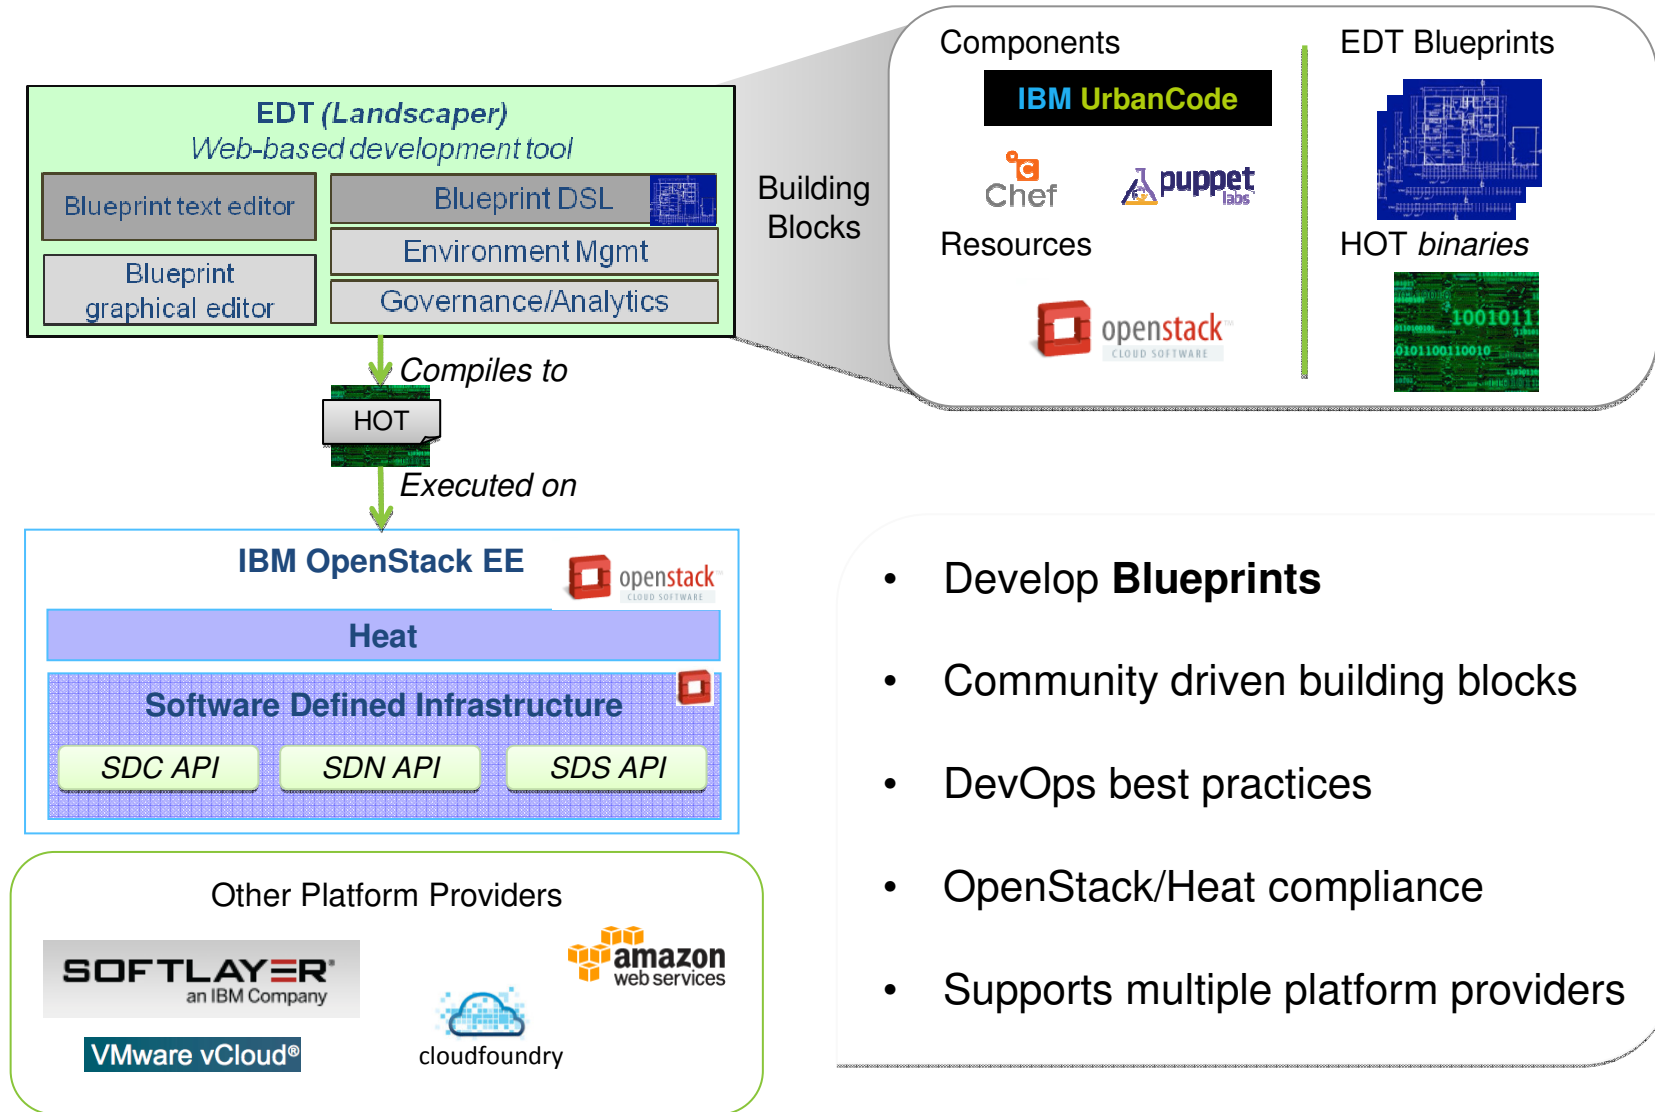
EDT (Landscaper)
Web-based development tool

Blueprint text editor

Blueprint DSL

Environment Mgmt

Blueprint graphical editor

Governance/Analytics

Building Blocks

Components

IBM UrbanCode

Chef

puppet labs

Resources

openstack CLOUD SOFTWARE

EDT Blueprints

HOT binaries

1001011
0101100110010

Compiles to

HOT

Executed on

IBM OpenStack EE

openstack CLOUD SOFTWARE

Heat

Software Defined Infrastructure

SDC API

SDN API

SDS API

Other Platform Providers

SOFTLAYER an IBM Company

amazon web services

cloudfoundry

VMware vCloud®

• Develop **Blueprints**

• Community driven building blocks

• DevOps best practices

• OpenStack/Heat compliance

• Supports multiple platform providers